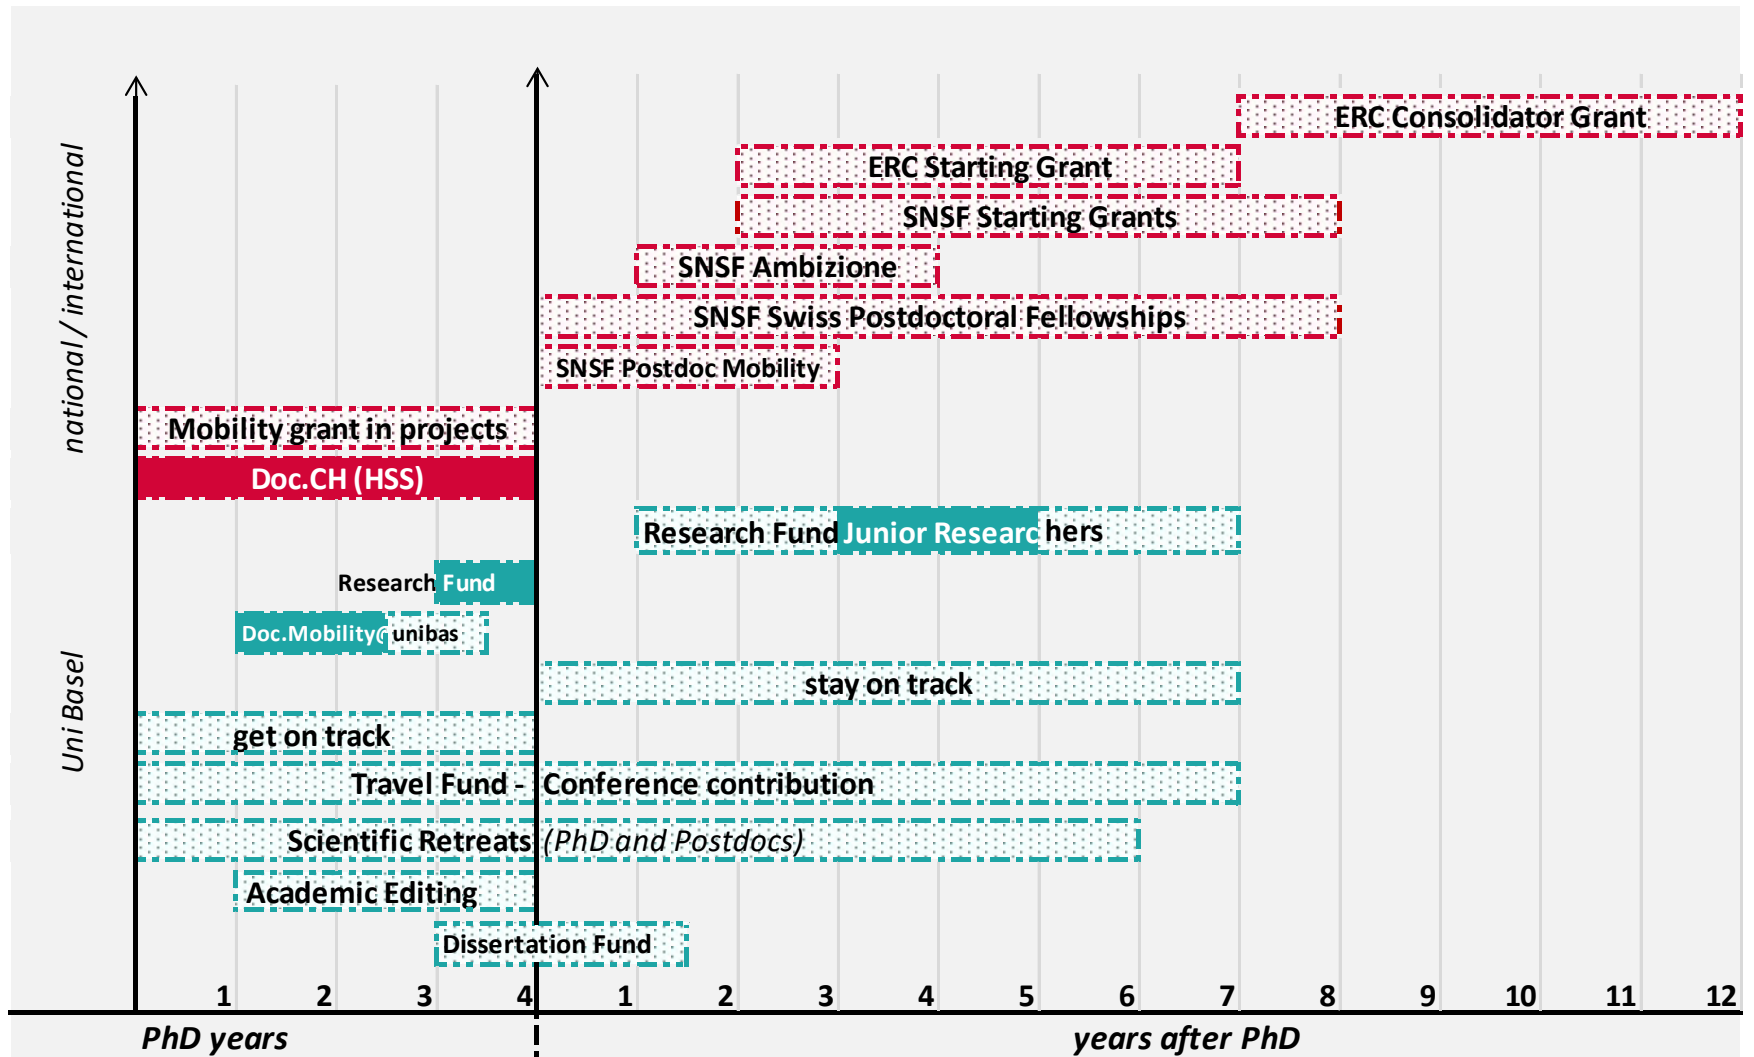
national / international

Uni Basel

ERC Consolidator Grant

ERC Starting Grant

SNSF Starting Grants

SNSF Ambizione

SNSF Swiss Postdoctoral Fellowships

SNSF Postdoc Mobility

Mobility grant in projects

Doc.CH (HSS)

Research Fund Junior Researchers

Research Fund

Doc.Mobility@unibas

stay on track

get on track

Travel Fund - Conference contribution

Scientific Retreats (PhD and Postdocs)

Academic Editing

Dissertation Fund

1 2 3 4 1 2 3 4 5 6 7 8 9 10 11 12

PhD years

years after PhD